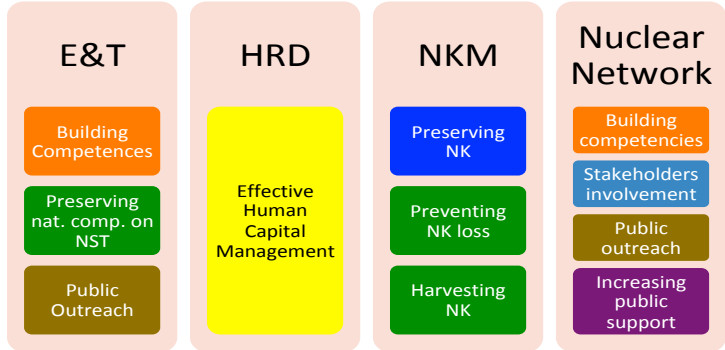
E&T

Building Competences

Preserving nat. comp. on NST

Public Outreach

HRD

Effective Human Capital Management

NKM

Preserving NK

Preventing NK loss

Harvesting NK

Nuclear Network

Building competencies

Stakeholders involvement

Public outreach

Increasing public support